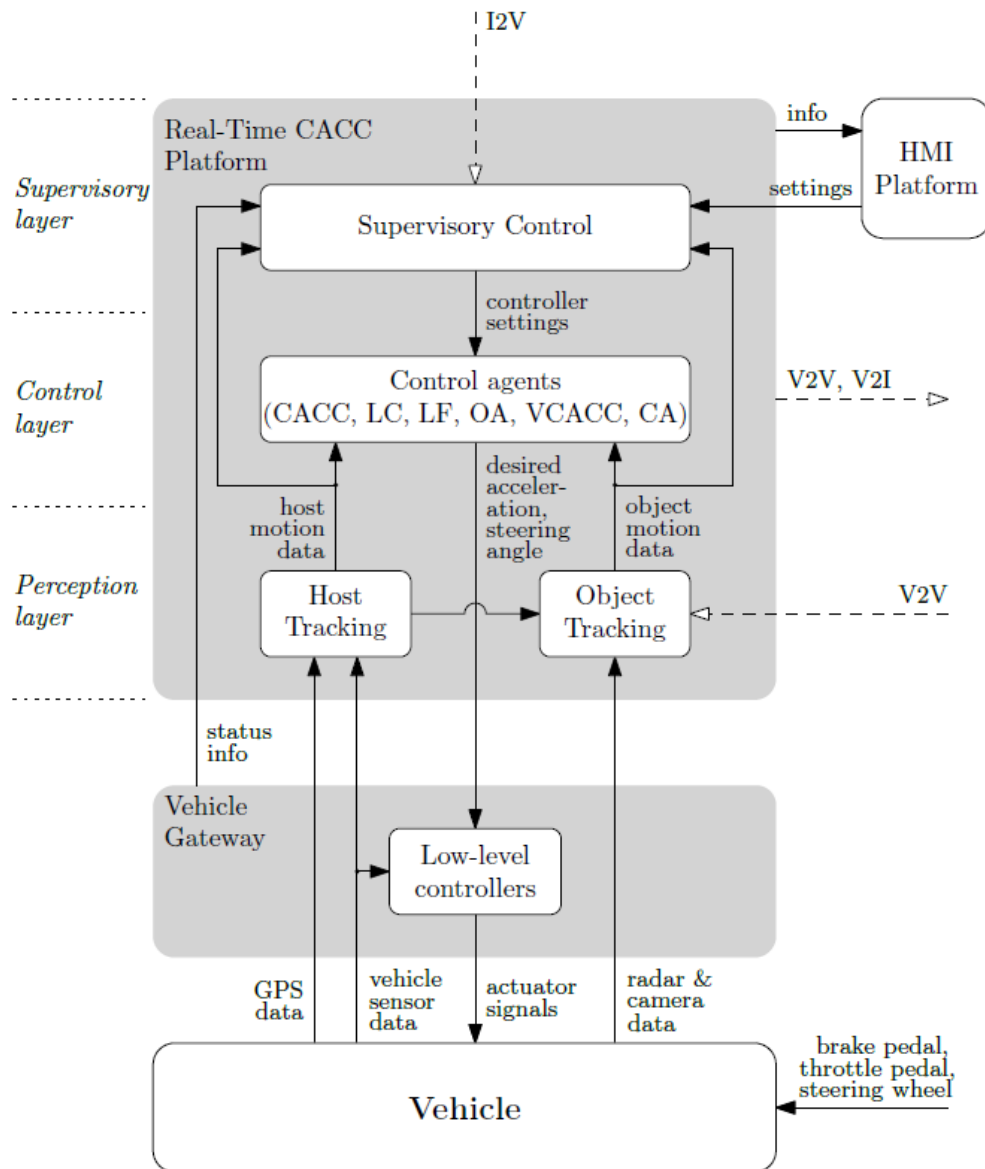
I2V

Real-Time CACC Platform

info

HMI Platform

Supervisory layer

settings

Supervisory Control

controller settings

Control layer

Control agents (CACC, LC, LF, OA, VCACC, CA)

V2V, V2I

host motion data

desired acceleration, steering angle

object motion data

Perception layer

Host Tracking

Object Tracking

V2V

status info

Vehicle Gateway

Low-level controllers

GPS data

vehicle sensor data

actuator signals

radar & camera data

brake pedal, throttle pedal, steering wheel

Vehicle